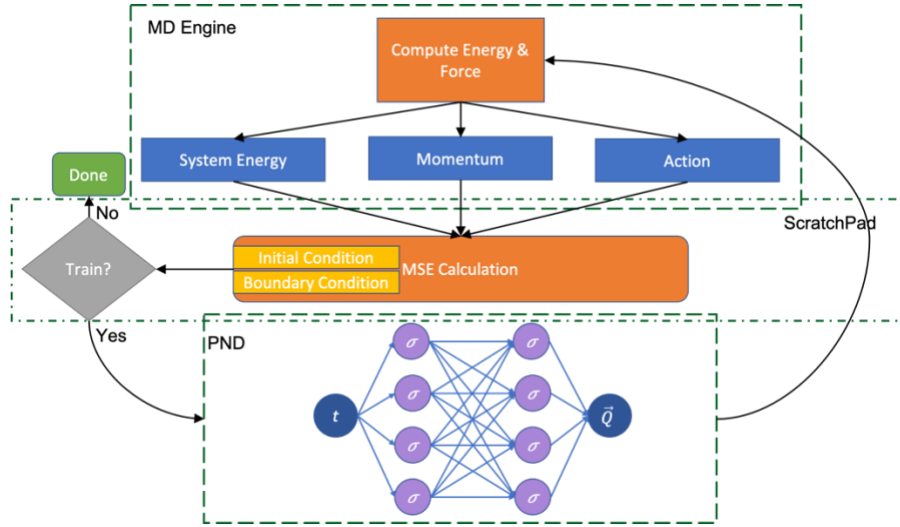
MD Engine

Compute Energy & Force

System Energy

Momentum

Action

Done

No

ScratchPad

Train?

Initial Condition

Boundary Condition

MSE Calculation

Yes

PND

$\sigma$

$\sigma$

$\sigma$

$\sigma$

$\sigma$

$\sigma$

$\sigma$

$\sigma$

$t$

$\vec{Q}$